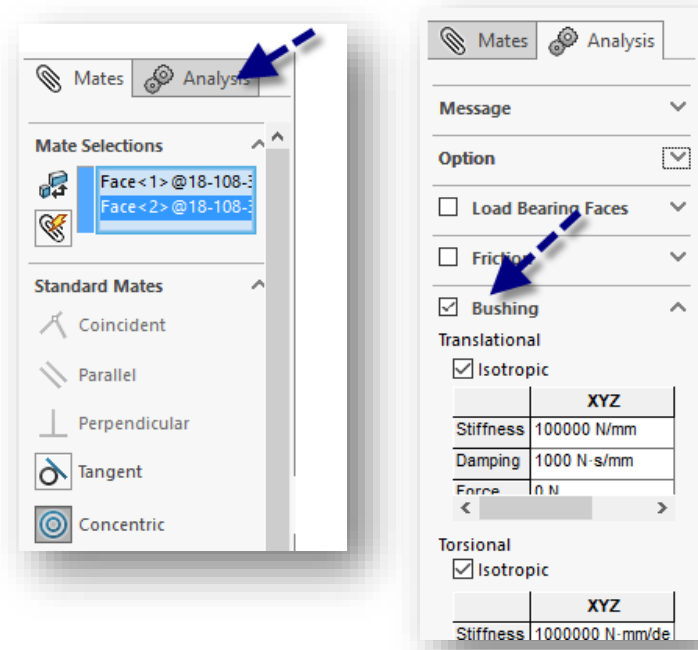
Mates Analysis

Mate Selections

Face<1>@18-108-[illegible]
Face<2>@18-108-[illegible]

Standard Mates

Coincident

Parallel

Perpendicular

Tangent

Concentric

Mates Analysis

Message

Option

Load Bearing Faces

Friction

Bushing

Translational

Isotropic

| | XYZ |
|---|---|
| Stiffness | 100000 N/mm |
| Damping | 1000 N-s/mm |
| Force | 0 N |

Torsional

Isotropic

| | XYZ |
|---|---|
| Stiffness | 1000000 N-mm/de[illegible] |